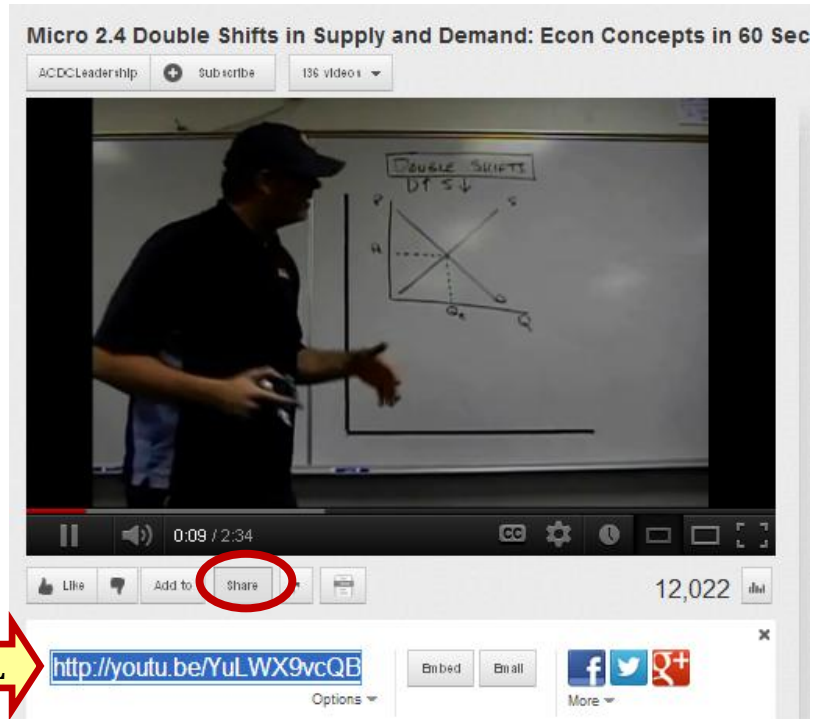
Micro 2.4 Double Shifts in Supply and Demand: Econ Concepts in 60 Sec

ACDCLeadership Subscribe 136 videos

DOUBLE SHIFTS
D↑ S↓
P
S
P
D
Qe
Q

0:09 / 2:34

Like Add to Share

12,022

http://youtu.be/YuLWX9vcQB

Options

Embed Email

More

×